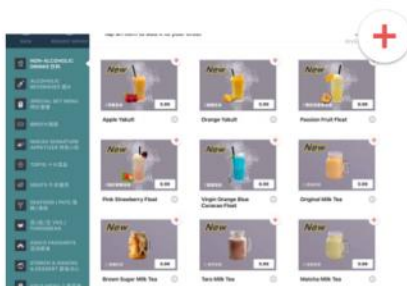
NON-ALCOHOLIC DRINKS
New
New
New
0.00
0.00
0.00
Apple Yakult
Orange Yakult
Passion Fruit Float
New
New
0.00
0.00
0.00
Pink Strawberry Float
Virgin Orange Blue Coconut Float
Original Milk Tea
New
New
New
0.00
0.00
0.00
Brown Sugar Milk Tea
Taro Milk Tea
Matcha Milk Tea
+